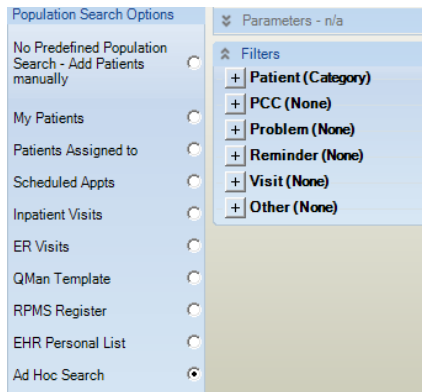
Population Search Options

No Predefined Population Search - Add Patients manually

My Patients

Patients Assigned to

Scheduled Appts

Inpatient Visits

ER Visits

QMan Template

RPMS Register

EHR Personal List

Ad Hoc Search

Parameters - n/a

Filters

+ Patient (Category)

+ PCC (None)

+ Problem (None)

+ Reminder (None)

+ Visit (None)

+ Other (None)